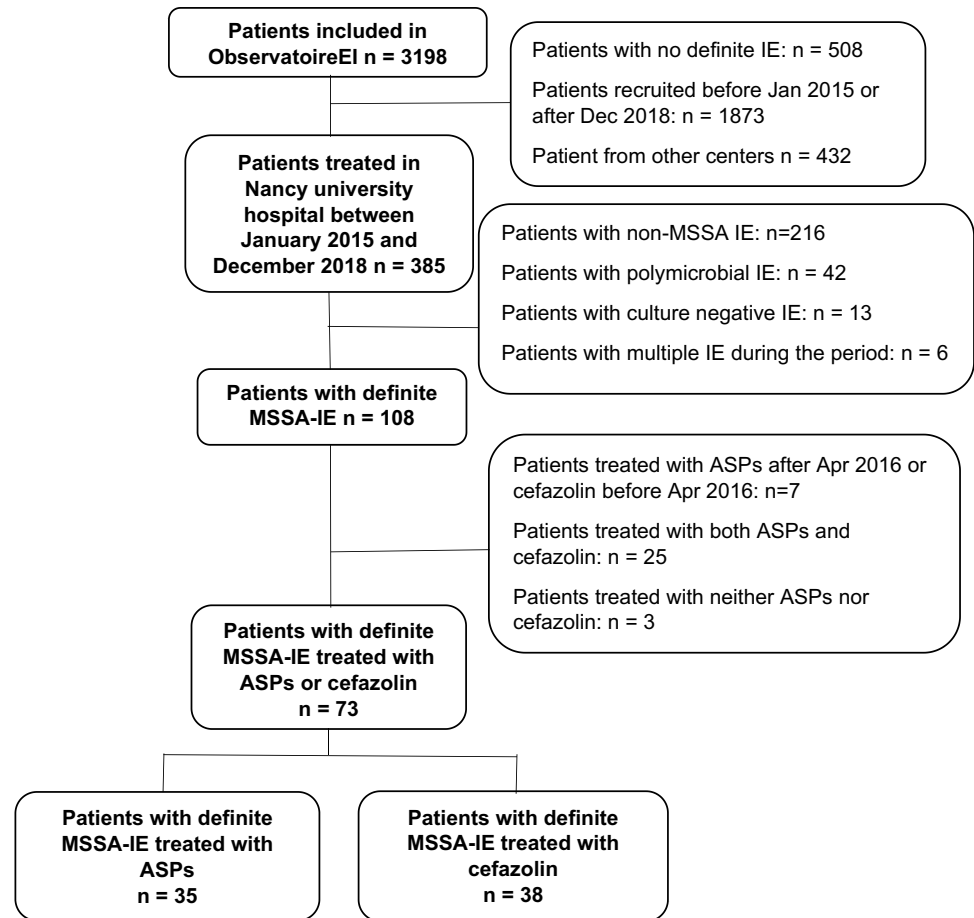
Patients included in ObservatoireEI n = 3198

Patients with no definite IE: n = 508

Patients recruited before Jan 2015 or after Dec 2018: n = 1873

Patient from other centers n = 432

Patients treated in Nancy university hospital between January 2015 and December 2018 n = 385

Patients with non-MSSA IE: n=216

Patients with polymicrobial IE: n = 42

Patients with culture negative IE: n = 13

Patients with multiple IE during the period: n = 6

Patients with definite MSSA-IE n = 108

Patients treated with ASPs after Apr 2016 or cefazolin before Apr 2016: n=7

Patients treated with both ASPs and cefazolin: n = 25

Patients treated with neither ASPs nor cefazolin: n = 3

Patients with definite MSSA-IE treated with ASPs or cefazolin n = 73

Patients with definite MSSA-IE treated with ASPs n = 35

Patients with definite MSSA-IE treated with cefazolin n = 38